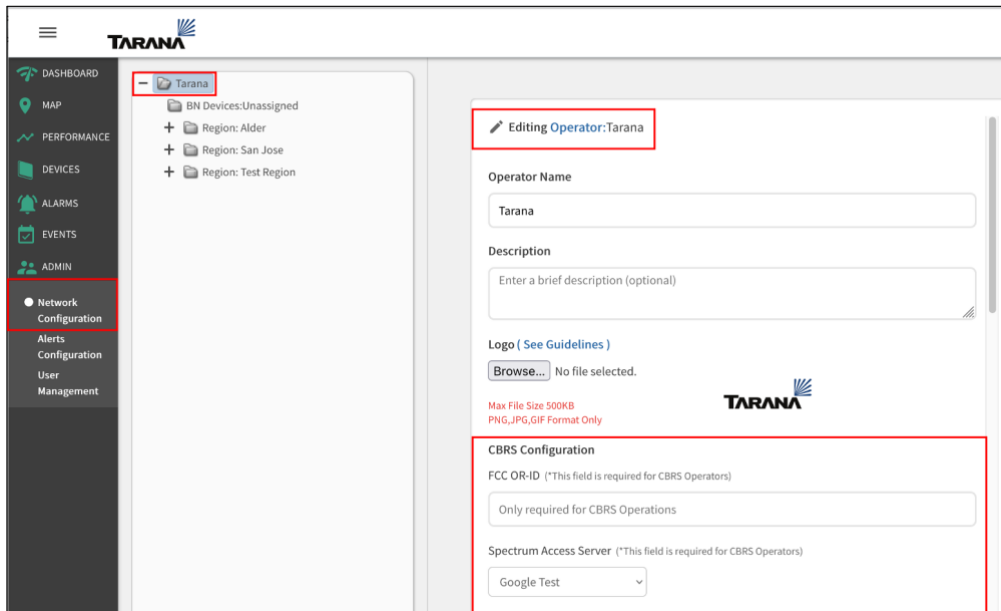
TARANA

DASHBOARD
MAP
PERFORMANCE
DEVICES
ALARMS
EVENTS
ADMIN
Network Configuration
Alerts Configuration
User Management

Tarana
BN Devices:Unassigned
Region: Alder
Region: San Jose
Region: Test Region

Editing Operator:Tarana

Operator Name
Tarana

Description
Enter a brief description (optional)

Logo ( See Guidelines )
Browse... No file selected.
TARANA
Max File Size 500KB
PNG,JPG,GIF Format Only

CBRS Configuration
FCC OR-ID (*This field is required for CBRS Operators)
Only required for CBRS Operations

Spectrum Access Server (*This field is required for CBRS Operators)
Google Test